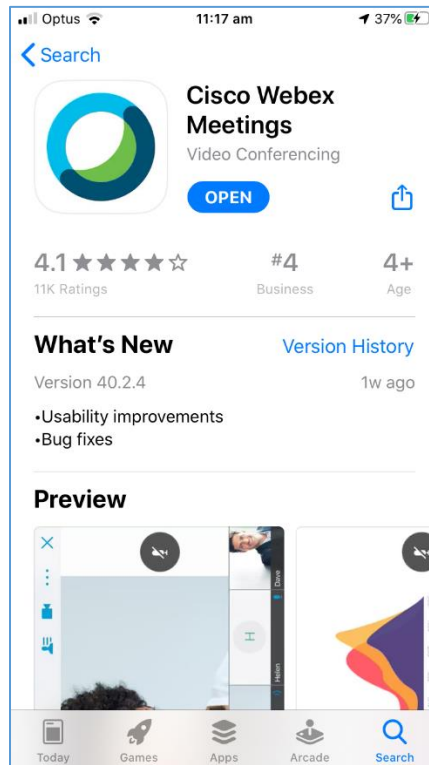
Optus 11:17 am 37%

Search

Cisco Webex Meetings
Video Conferencing
OPEN

4.1 ★★★★☆
11K Ratings

#4
Business

4+
Age

What's New
Version History
Version 40.2.4
1w ago
•Usability improvements
•Bug fixes

Preview

Dave
H
Helen

Today Games Apps Arcade Search